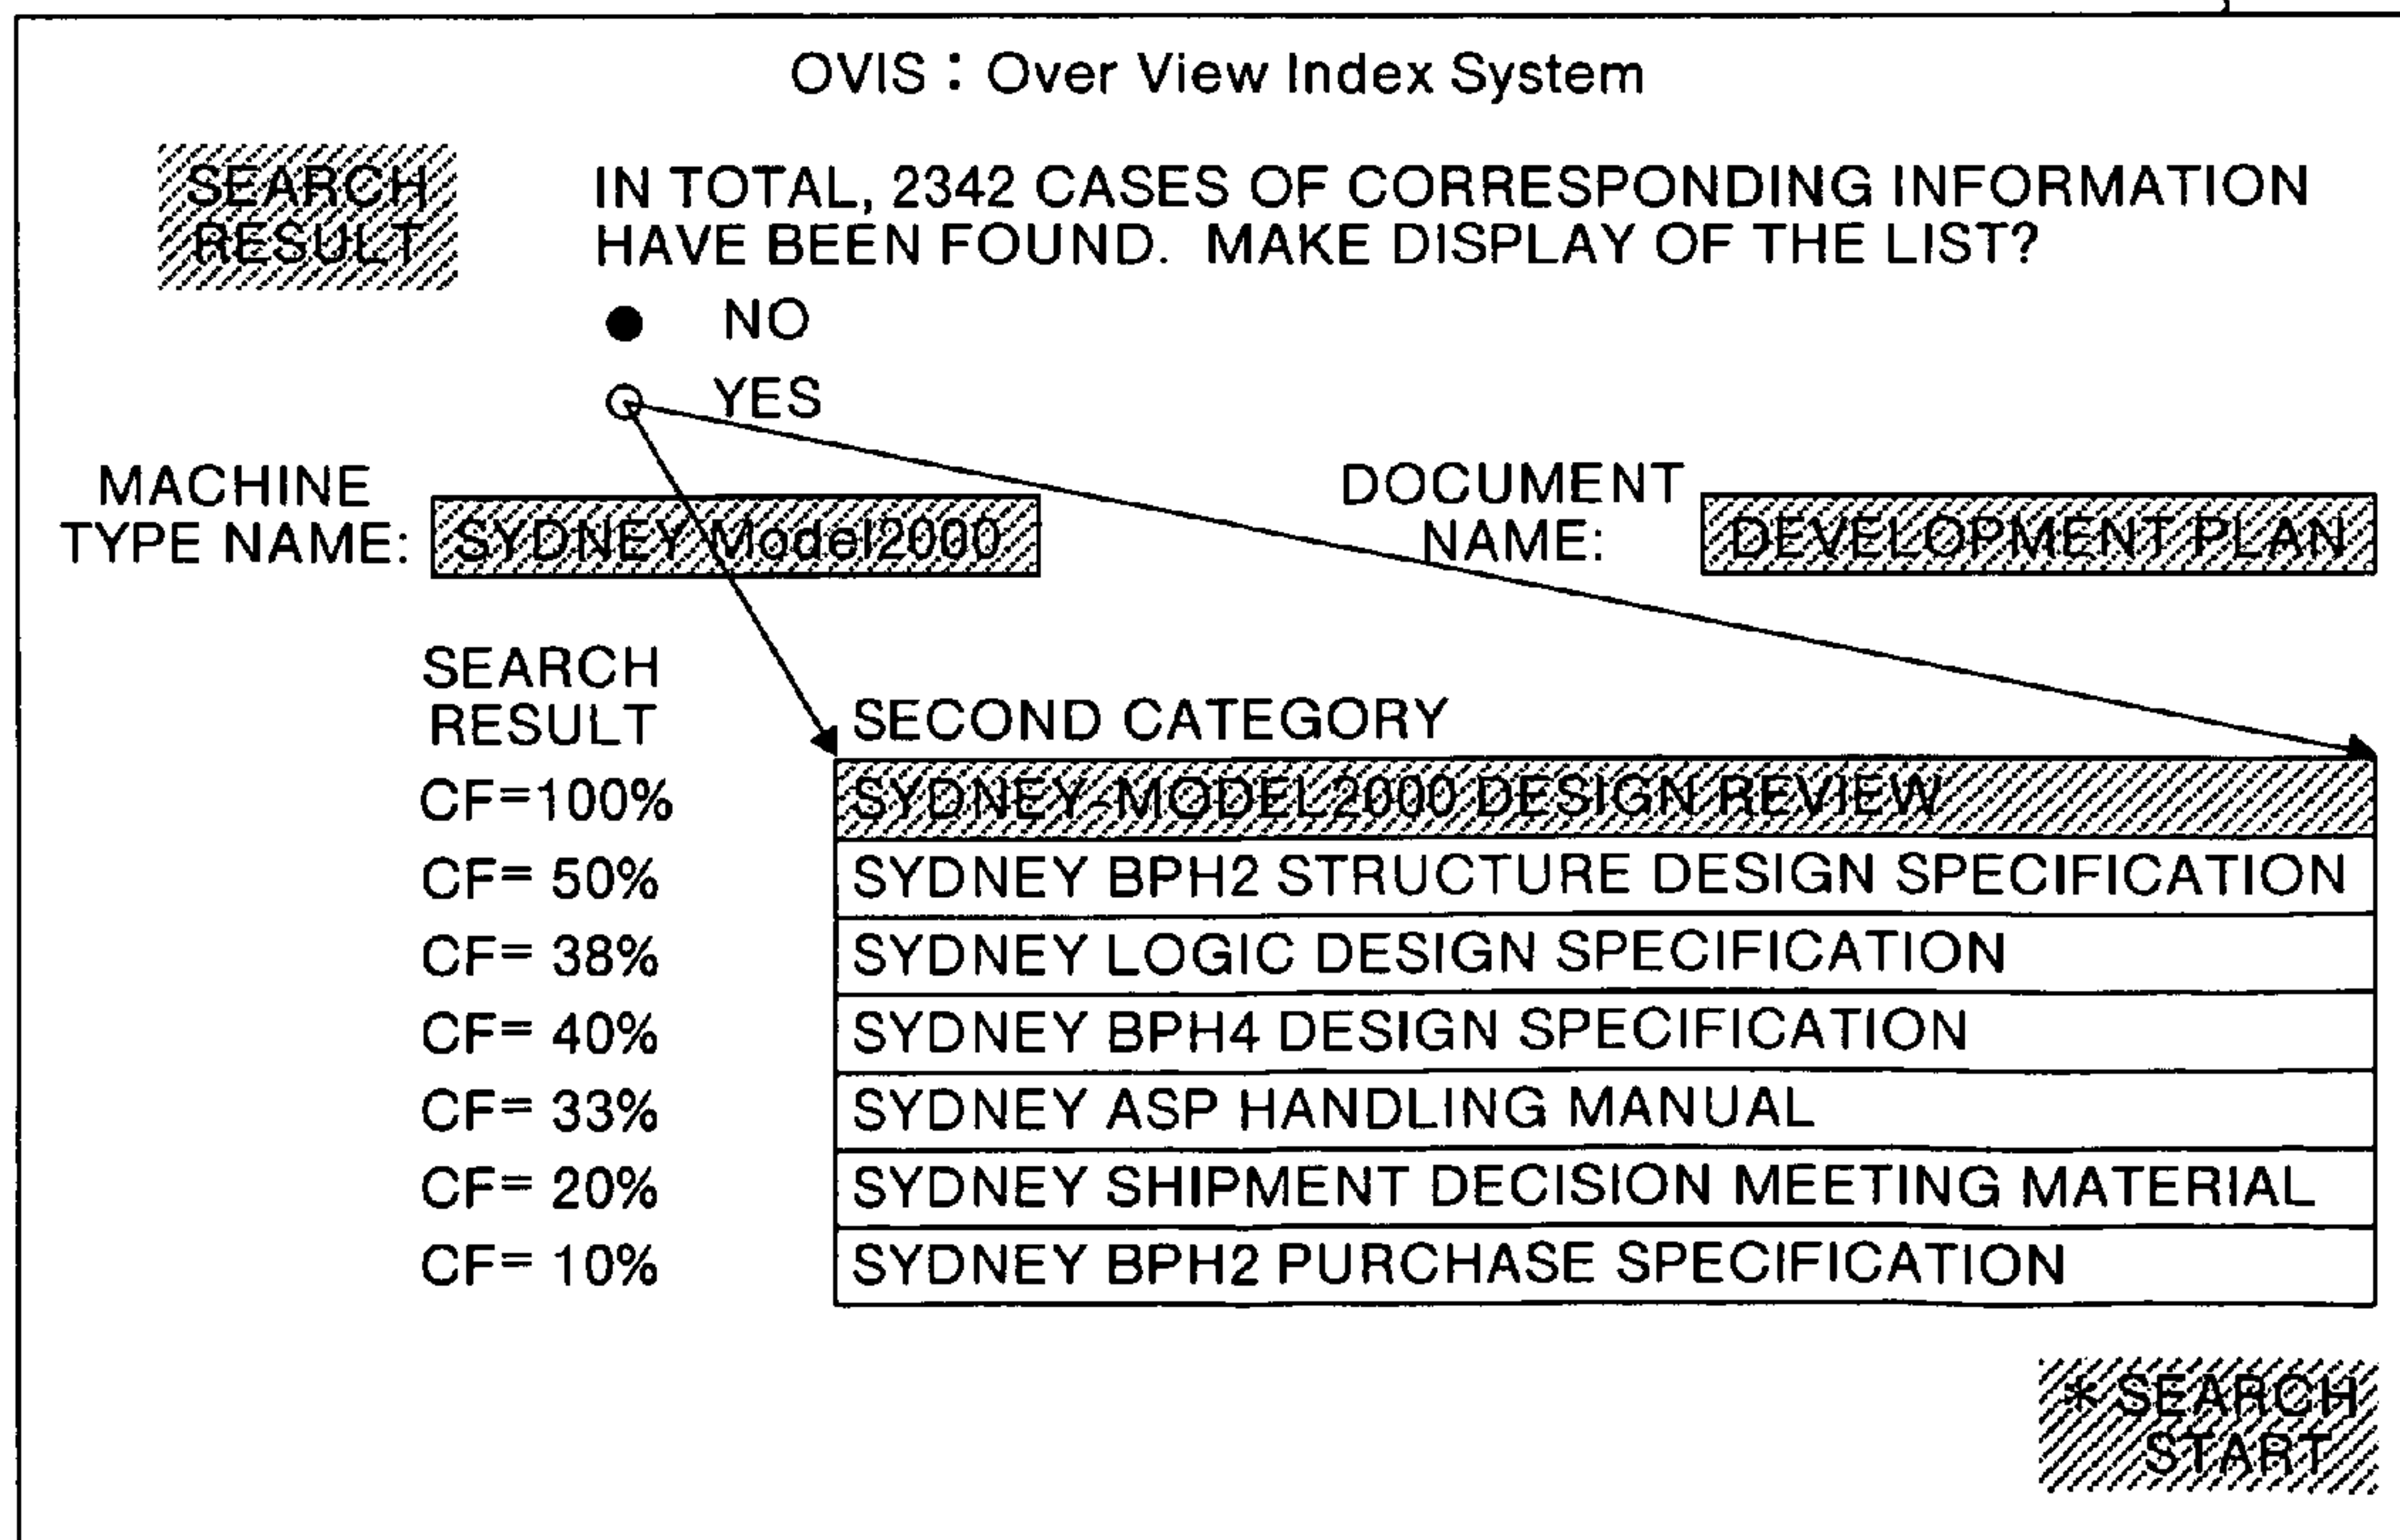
OVIS : Over View Index System

SEARCH RESULT

IN TOTAL, 2342 CASES OF CORRESPONDING INFORMATION HAVE BEEN FOUND. MAKE DISPLAY OF THE LIST?

NO

YES

MACHINE TYPE NAME: SYDNEY Model2000

DOCUMENT NAME: DEVELOPMENT PLAN

| SEARCH RESULT | SECOND CATEGORY |
|---|---|
| CF=100% | SYDNEY-MODEL2000 DESIGN REVIEW |
| CF= 50% | SYDNEY BPH2 STRUCTURE DESIGN SPECIFICATION |
| CF= 38% | SYDNEY LOGIC DESIGN SPECIFICATION |
| CF= 40% | SYDNEY BPH4 DESIGN SPECIFICATION |
| CF= 33% | SYDNEY ASP HANDLING MANUAL |
| CF= 20% | SYDNEY SHIPMENT DECISION MEETING MATERIAL |
| CF= 10% | SYDNEY BPH2 PURCHASE SPECIFICATION |

* SEARCH START